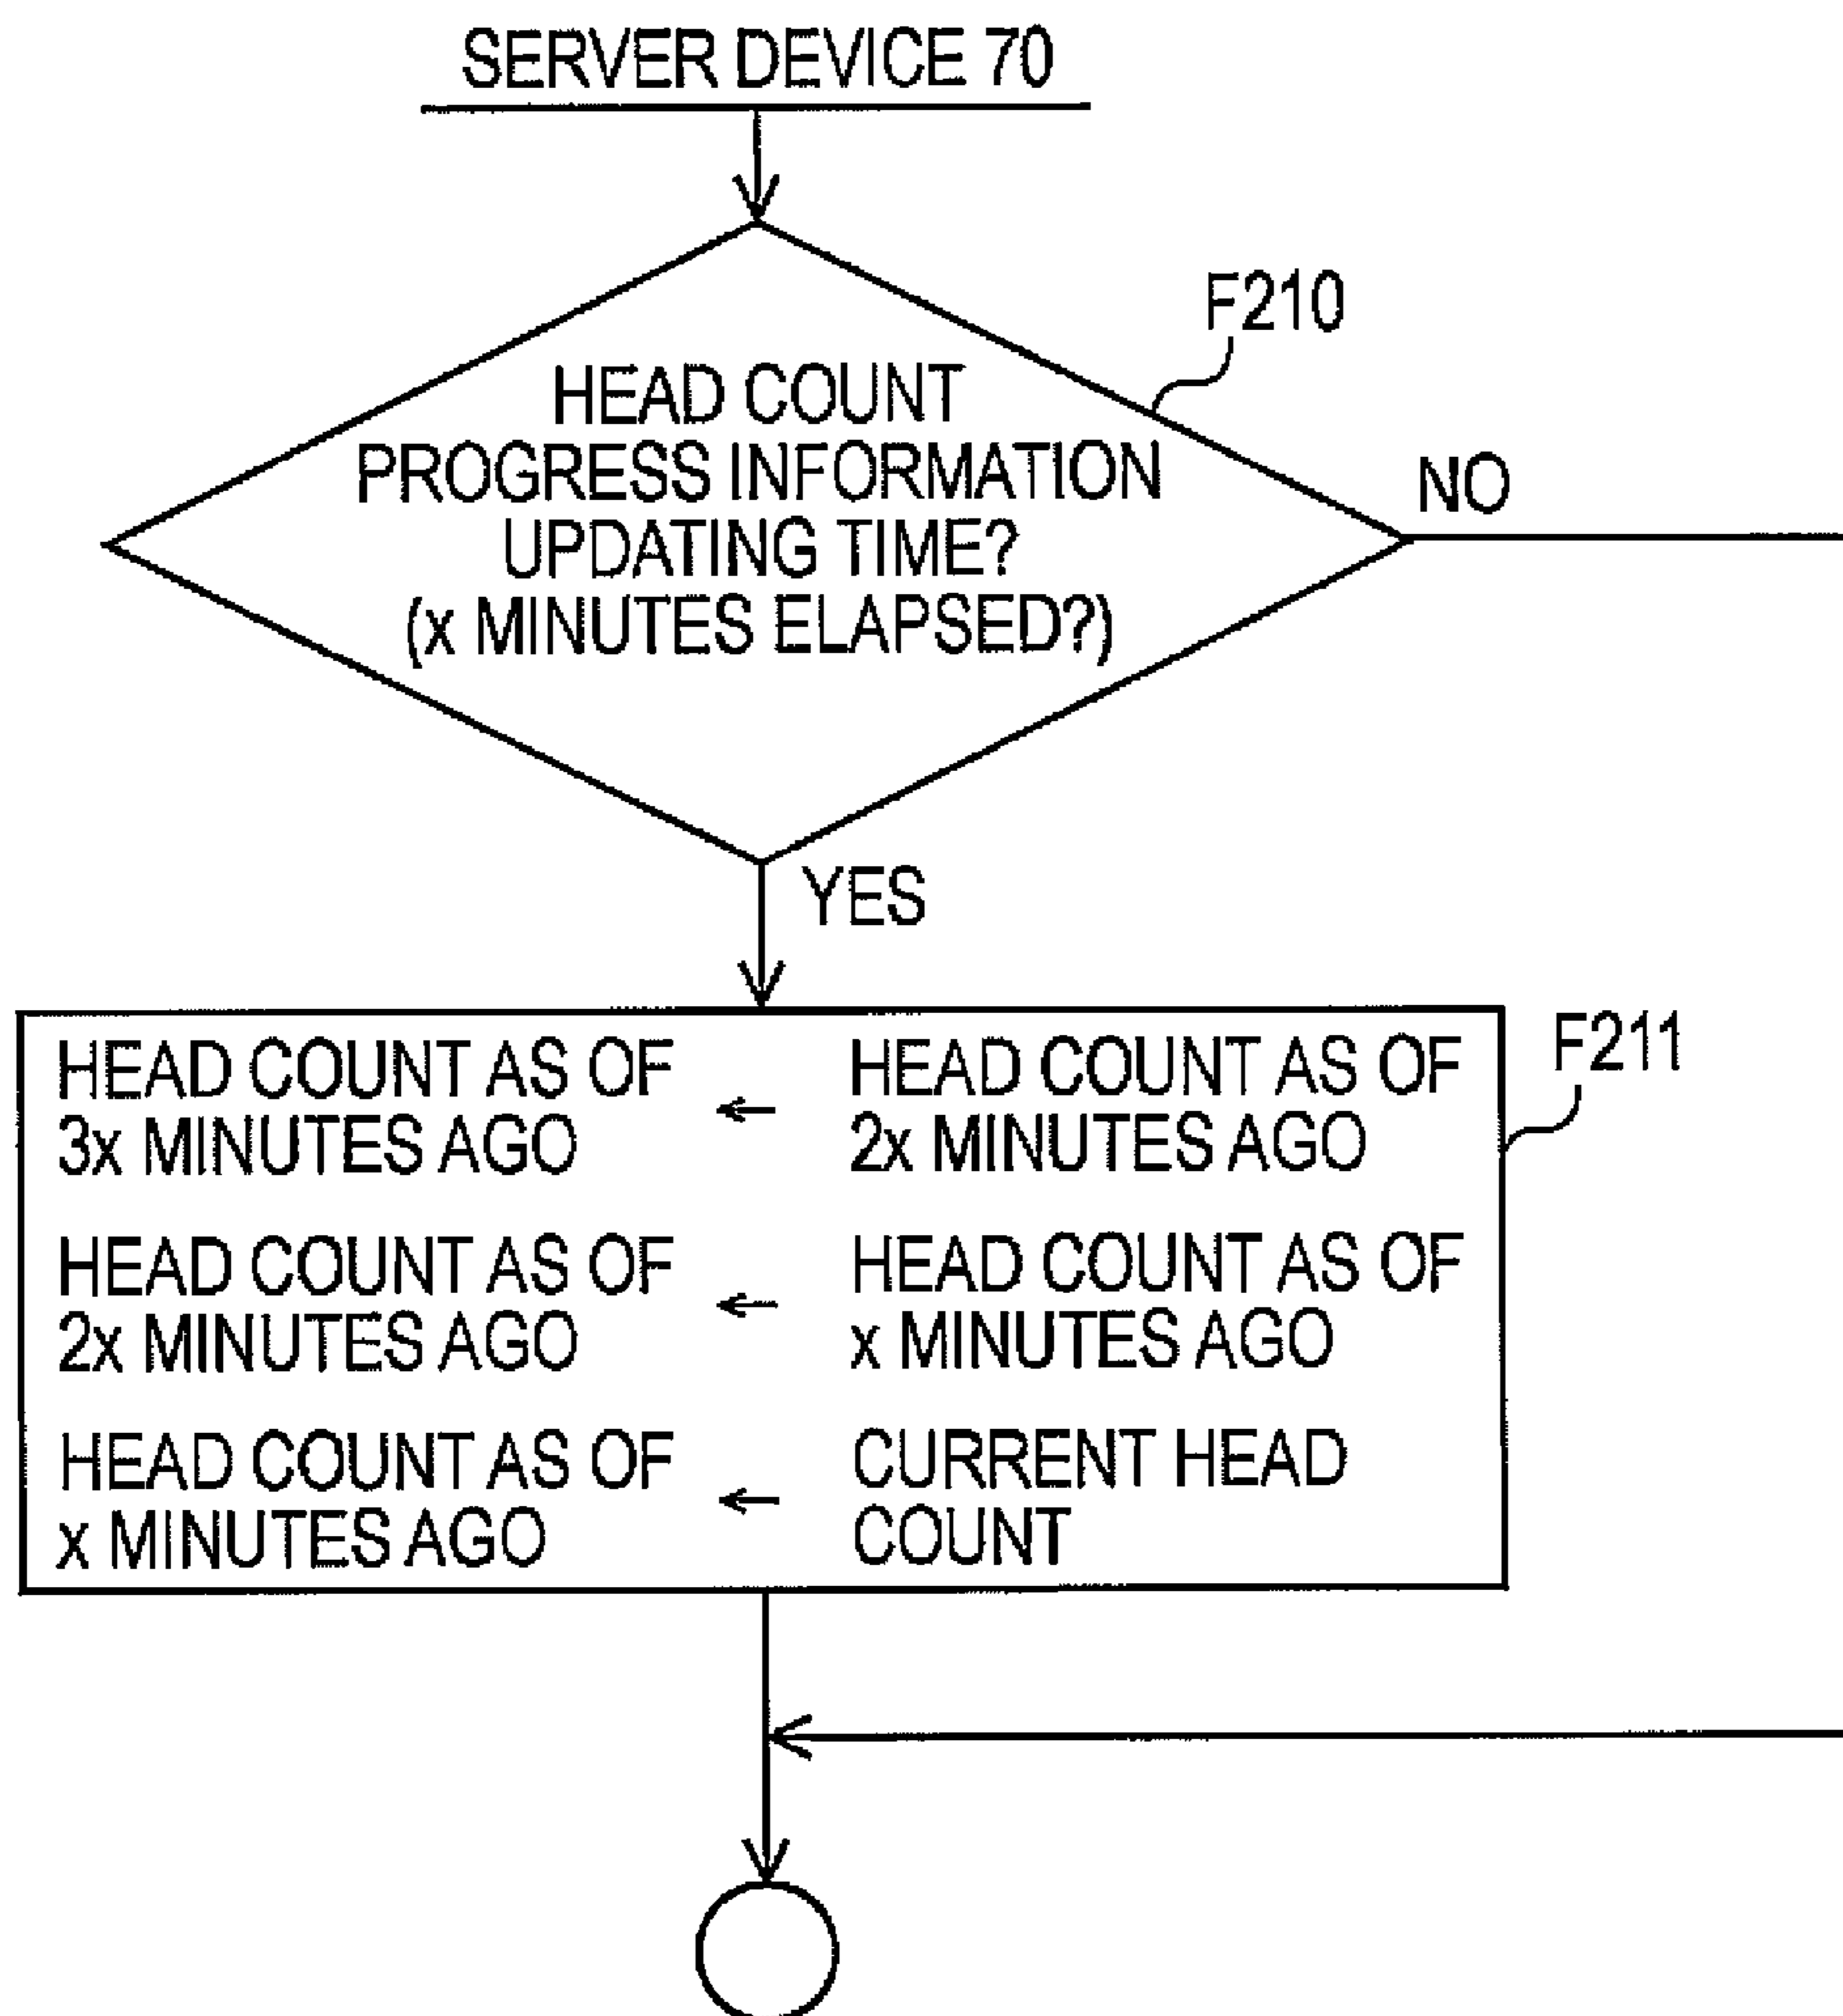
SERVER DEVICE 70

F210

HEAD COUNT PROGRESS INFORMATION UPDATING TIME? (x MINUTES ELAPSED?)

NO

YES

HEAD COUNT AS OF 3x MINUTES AGO ← HEAD COUNT AS OF 2x MINUTES AGO

HEAD COUNT AS OF 2x MINUTES AGO ← HEAD COUNT AS OF x MINUTES AGO

HEAD COUNT AS OF x MINUTES AGO ← CURRENT HEAD COUNT

F211